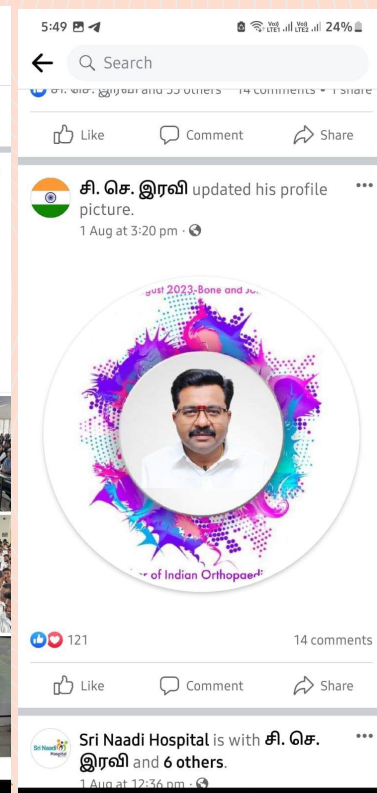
5:49 24%

Search

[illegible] and 33 others 14 comments • 1 share

Like Comment Share

சி. செ. இரவி updated his profile picture.
1 Aug at 3:20 pm ·

gust 2023-Bone and Jo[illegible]
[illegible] of Indian Orthopaed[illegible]

121 14 comments

Like Comment Share

Sri Naadi Hospital is with சி. செ. இரவி and 6 others.
1 Aug at 12:36 pm ·